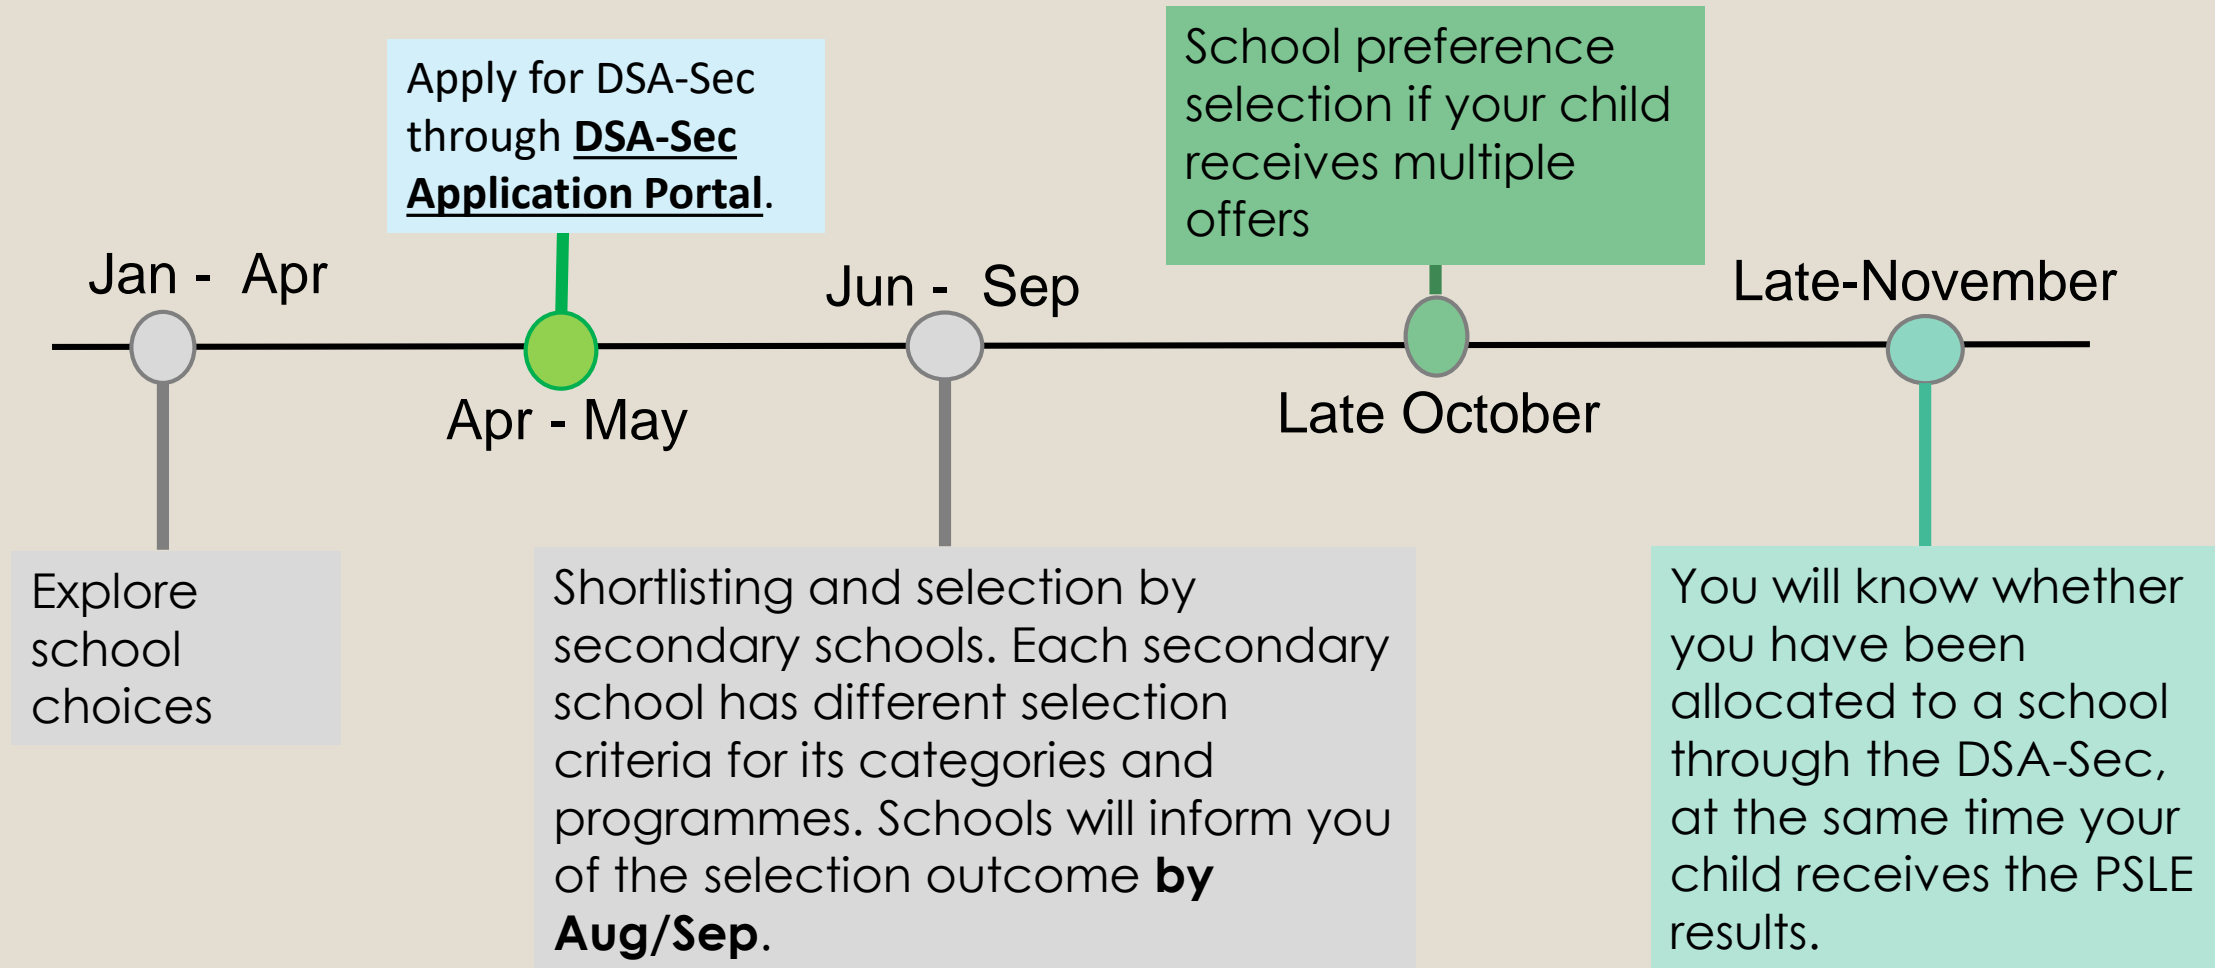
Apply for DSA-Sec through **DSA-Sec Application Portal**.

School preference selection if your child receives multiple offers

Jan - Apr

Apr - May

Jun - Sep

Late October

Late-November

Explore school choices

Shortlisting and selection by secondary schools. Each secondary school has different selection criteria for its categories and programmes. Schools will inform you of the selection outcome **by Aug/Sep**.

You will know whether you have been allocated to a school through the DSA-Sec, at the same time your child receives the PSLE results.